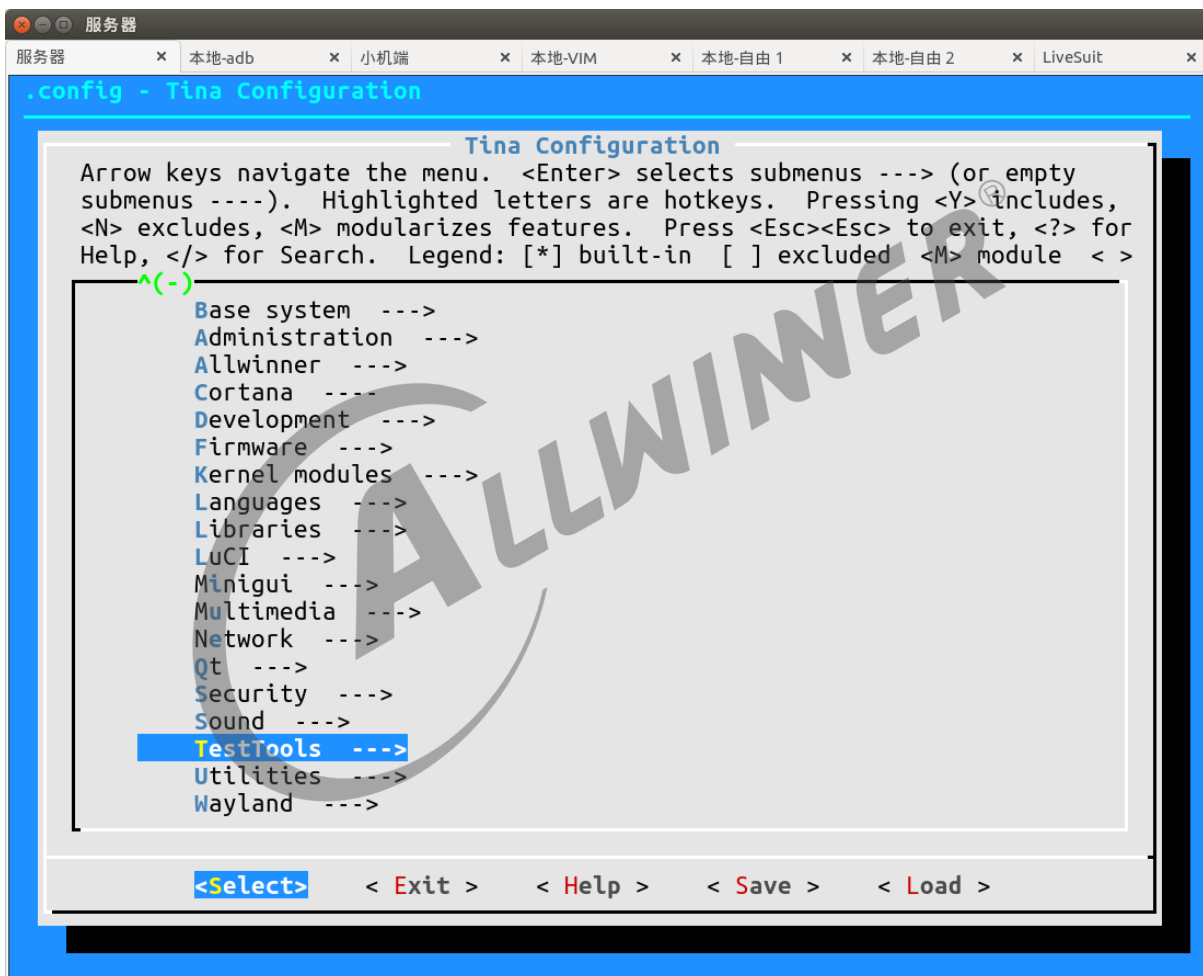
服务器

服务器 × 本地-adb × 小机端 × 本地-VIM × 本地-自由 1 × 本地-自由 2 × LiveSuit

.config - Tina Configuration

Tina Configuration

Arrow keys navigate the menu. <Enter> selects submenus ---> (or empty submenus ----). Highlighted letters are hotkeys. Pressing <Y> includes, <N> excludes, <M> modularizes features. Press <Esc><Esc> to exit, <?> for Help, </> for Search. Legend: [*] built-in [ ] excluded <M> module < >

^(-)

Base system --->
Administration --->
Allwinner --->
Cortana ----
Development --->
Firmware --->
Kernel modules --->
Languages --->
Libraries --->
LuCI --->
Minigui --->
Multimedia --->
Network --->
Qt --->
Security --->
Sound --->
TestTools --->
Utilities --->
Wayland --->

<Select> < Exit > < Help > < Save > < Load >

ALLWINNER